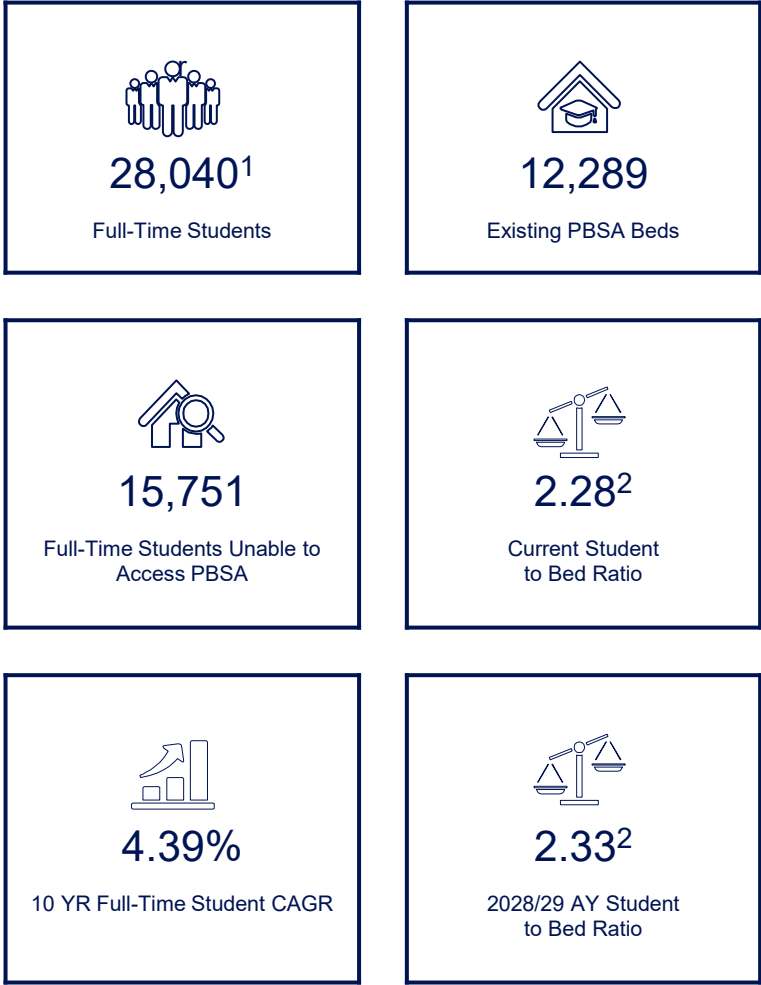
$28{,}040^1$

Full-Time Students

12,289

Existing PBSA Beds

15,751

Full-Time Students Unable to Access PBSA

$2.28^2$

Current Student to Bed Ratio

4.39%

10 YR Full-Time Student CAGR

$2.33^2$

2028/29 AY Student to Bed Ratio